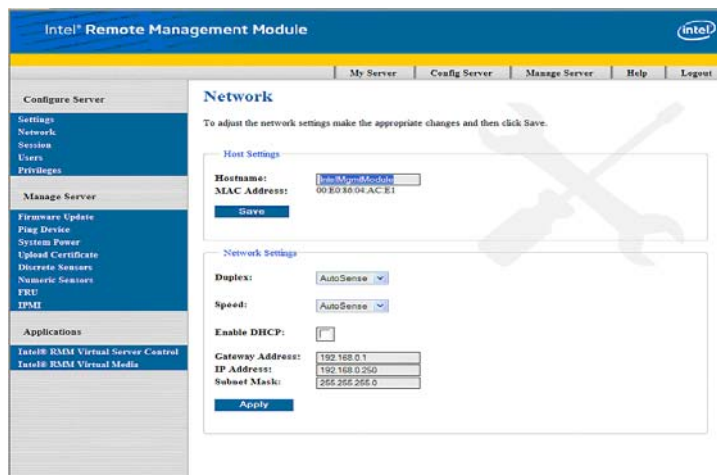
Intel® Remote Management Module

intel

My Server | Config Server | Manage Server | Help | Logout

Configure Server

Settings
Network
Session
Users
Privileges

Manage Server

Firmware Update
Ping Device
System Power
Upload Certificate
Discrete Sensors
Numeric Sensors
FRU
IPMI

Applications

Intel® RMM Virtual Server Control
Intel® RMM Virtual Media

Network

To adjust the network settings make the appropriate changes and then click Save.

Host Settings

Hostname: IntelMgmtModule
MAC Address: 00:E0:86:04:AC:E1

Save

Network Settings

Duplex: AutoSense

Speed: AutoSense

Enable DHCP:

Gateway Address: 192.168.0.1
IP Address: 192.168.0.250
Subnet Mask: 255.255.255.0

Apply